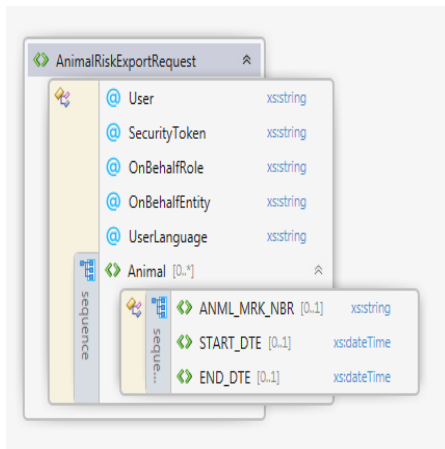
AnimalRiskExportRequest

User xs:string
SecurityToken xs:string
OnBehalfRole xs:string
OnBehalfEntity xs:string
UserLanguage xs:string
sequence
Animal [0..*]

seque...
ANML_MRK_NBR [0..1] xs:string
START_DTE [0..1] xs:dateTime
END_DTE [0..1] xs:dateTime